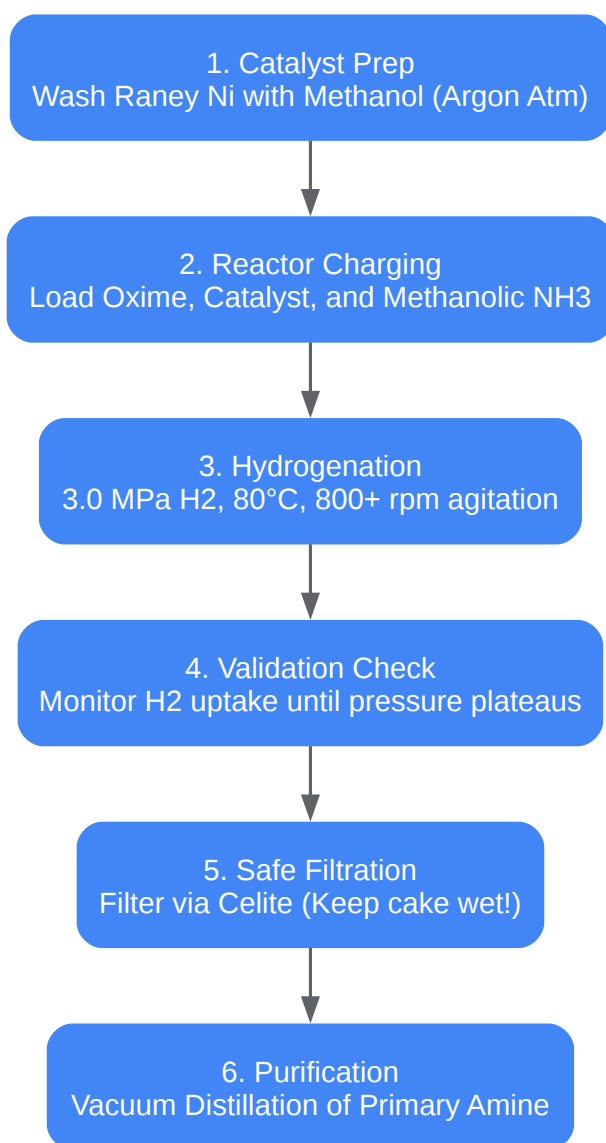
1. Catalyst Prep
Wash Raney Ni with Methanol (Argon Atm)

2. Reactor Charging
Load Oxime, Catalyst, and Methanolic NH3

3. Hydrogenation
3.0 MPa H2, 80°C, 800+ rpm agitation

4. Validation Check
Monitor H2 uptake until pressure plateaus

5. Safe Filtration
Filter via Celite (Keep cake wet!)

6. Purification
Vacuum Distillation of Primary Amine